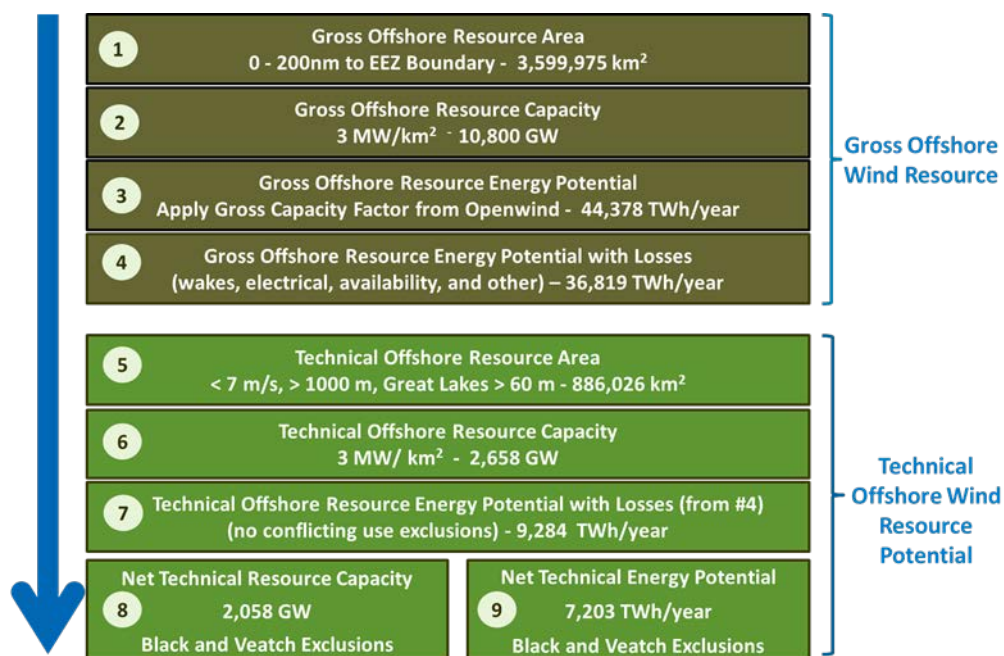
1
Gross Offshore Resource Area
0 - 200nm to EEZ Boundary - 3,599,975 km$^2$

2
Gross Offshore Resource Capacity
3 MW/km$^2$ - 10,800 GW

3
Gross Offshore Resource Energy Potential
Apply Gross Capacity Factor from Openwind - 44,378 TWh/year

4
Gross Offshore Resource Energy Potential with Losses
(wakes, electrical, availability, and other) – 36,819 TWh/year

Gross Offshore Wind Resource

5
Technical Offshore Resource Area
< 7 m/s, > 1000 m, Great Lakes > 60 m - 886,026 km$^2$

6
Technical Offshore Resource Capacity
3 MW/ km$^2$ - 2,658 GW

7
Technical Offshore Resource Energy Potential with Losses (from #4)
(no conflicting use exclusions) - 9,284 TWh/year

Net Technical Resource Capacity
8
2,058 GW
Black and Veatch Exclusions

Net Technical Energy Potential
9
7,203 TWh/year
Black and Veatch Exclusions

Technical Offshore Wind Resource Potential